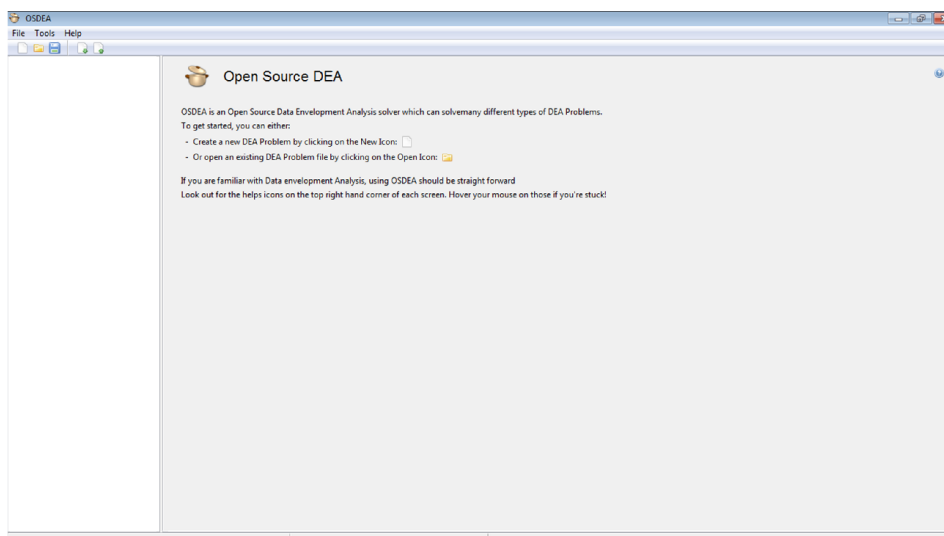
OSDEA
File Tools Help

Open Source DEA

OSDEA is an Open Source Data Envelopment Analysis solver which can solvemany different types of DEA Problems.
To get started, you can either:
- Create a new DEA Problem by clicking on the New Icon:
- Or open an existing DEA Problem file by clicking on the Open Icon:

If you are familiar with Data envelopment Analysis, using OSDEA should be straight forward
Look out for the helps icons on the top right hand corner of each screen. Hover your mouse on those if you're stuck!